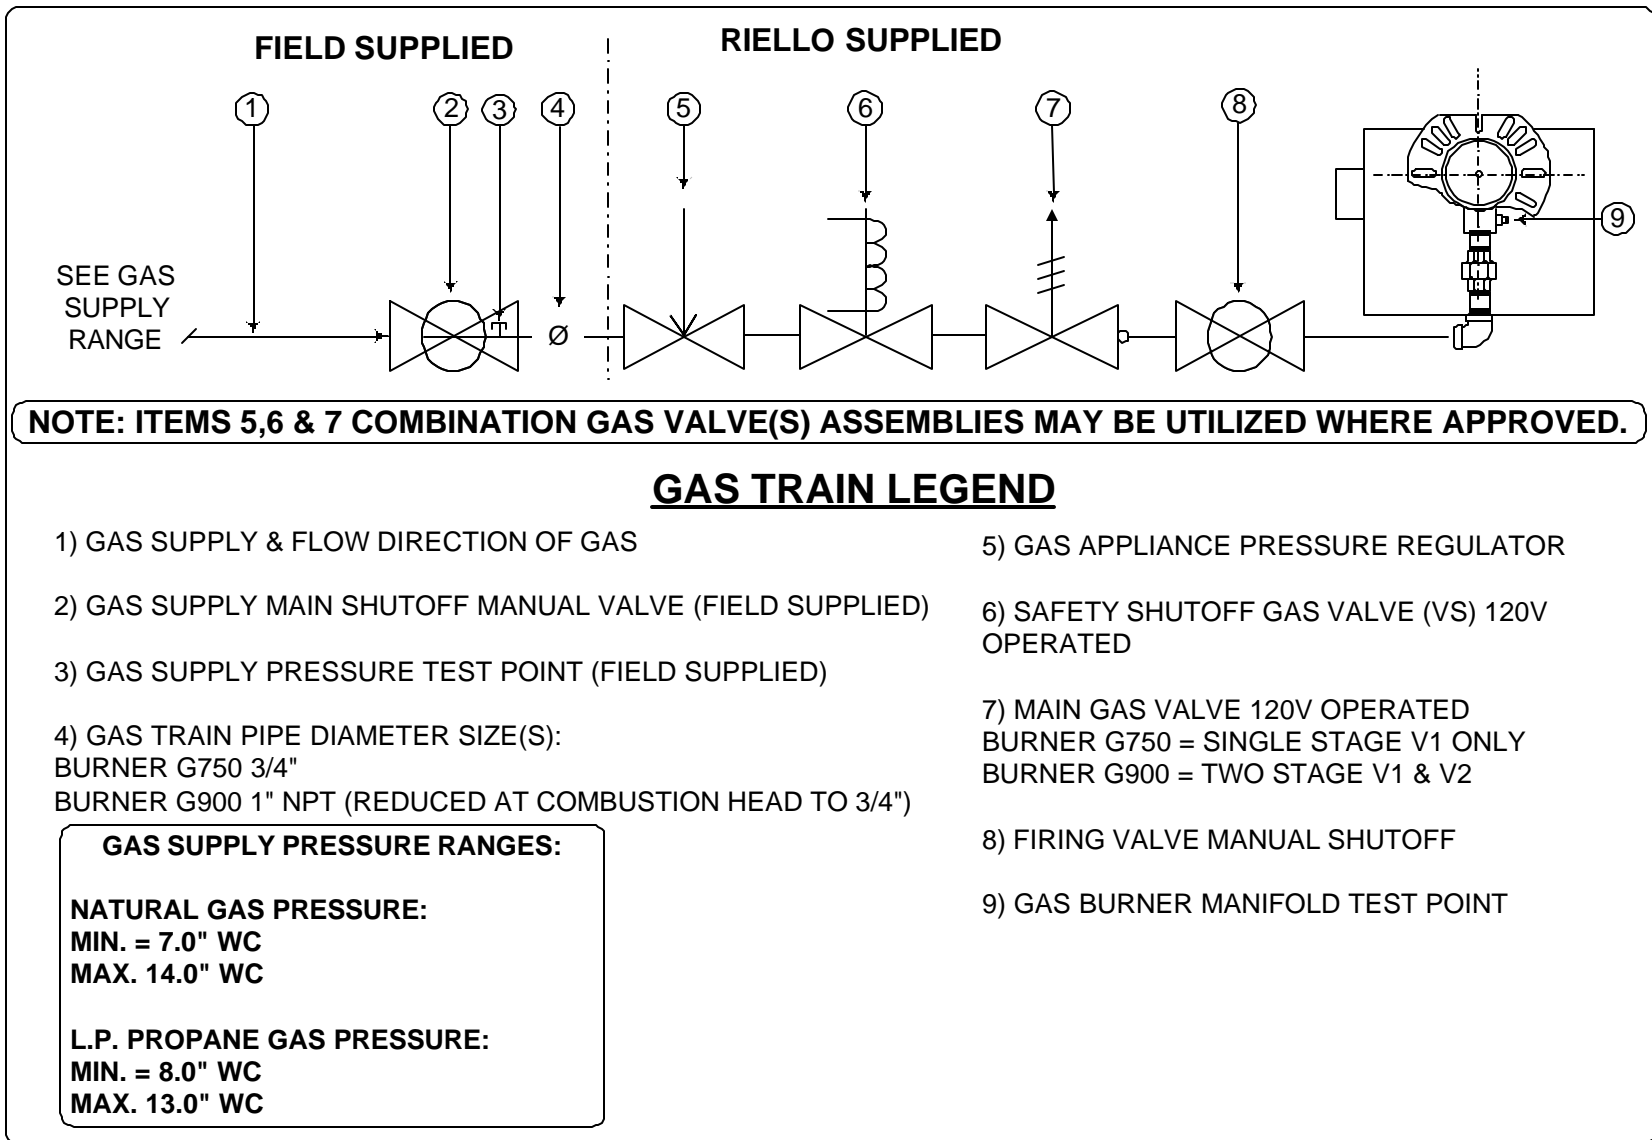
FIELD SUPPLIED

RIELLO SUPPLIED

1 2 3 4 5 6 7 8 9

SEE GAS SUPPLY RANGE

Ø

NOTE: ITEMS 5,6 & 7 COMBINATION GAS VALVE(S) ASSEMBLIES MAY BE UTILIZED WHERE APPROVED.

GAS TRAIN LEGEND

1) GAS SUPPLY & FLOW DIRECTION OF GAS

2) GAS SUPPLY MAIN SHUTOFF MANUAL VALVE (FIELD SUPPLIED)

3) GAS SUPPLY PRESSURE TEST POINT (FIELD SUPPLIED)

4) GAS TRAIN PIPE DIAMETER SIZE(S):
BURNER G750 3/4"
BURNER G900 1" NPT (REDUCED AT COMBUSTION HEAD TO 3/4")

GAS SUPPLY PRESSURE RANGES:

NATURAL GAS PRESSURE:
MIN. = 7.0" WC
MAX. 14.0" WC

L.P. PROPANE GAS PRESSURE:
MIN. = 8.0" WC
MAX. 13.0" WC

5) GAS APPLIANCE PRESSURE REGULATOR

6) SAFETY SHUTOFF GAS VALVE (VS) 120V OPERATED

7) MAIN GAS VALVE 120V OPERATED
BURNER G750 = SINGLE STAGE V1 ONLY
BURNER G900 = TWO STAGE V1 & V2

8) FIRING VALVE MANUAL SHUTOFF

9) GAS BURNER MANIFOLD TEST POINT